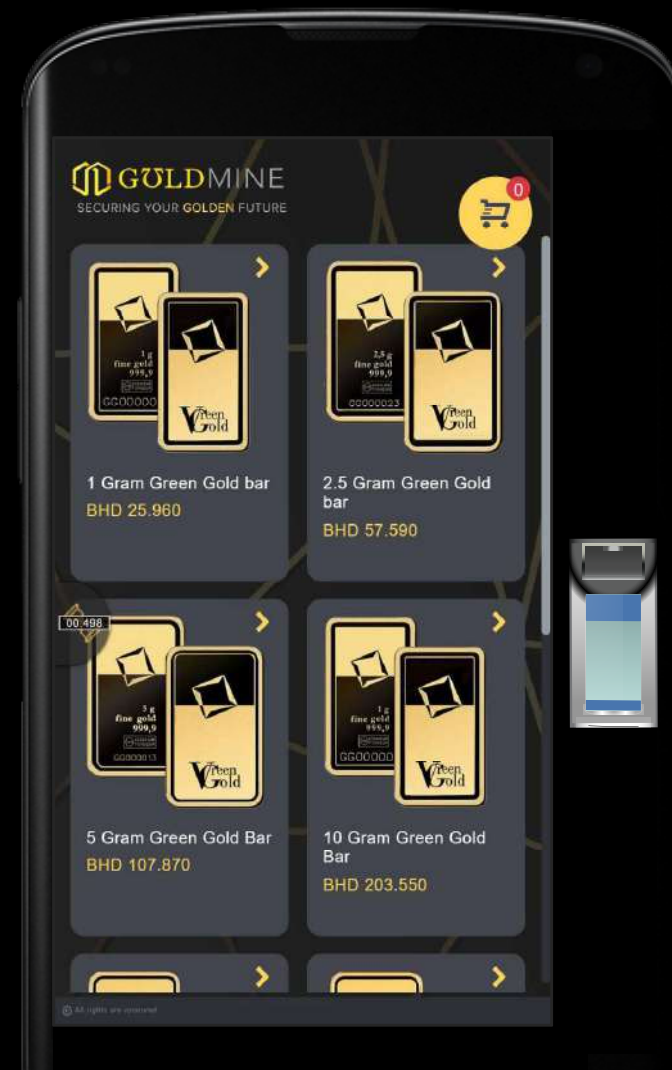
GOLDMINE
SECURING YOUR GOLDEN FUTURE

0

1 g
fine gold
999,9
GG000000

Green Gold

1 Gram Green Gold bar
BHD 25.960

2,5 g
fine gold
999,9
00000023

Green Gold

2.5 Gram Green Gold bar
BHD 57.590

00 498

5 g
fine gold
999,9
GG000013

Green Gold

5 Gram Green Gold Bar
BHD 107.870

10 g
fine gold
999,9
GG00000

Green Gold

10 Gram Green Gold Bar
BHD 203.550

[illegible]